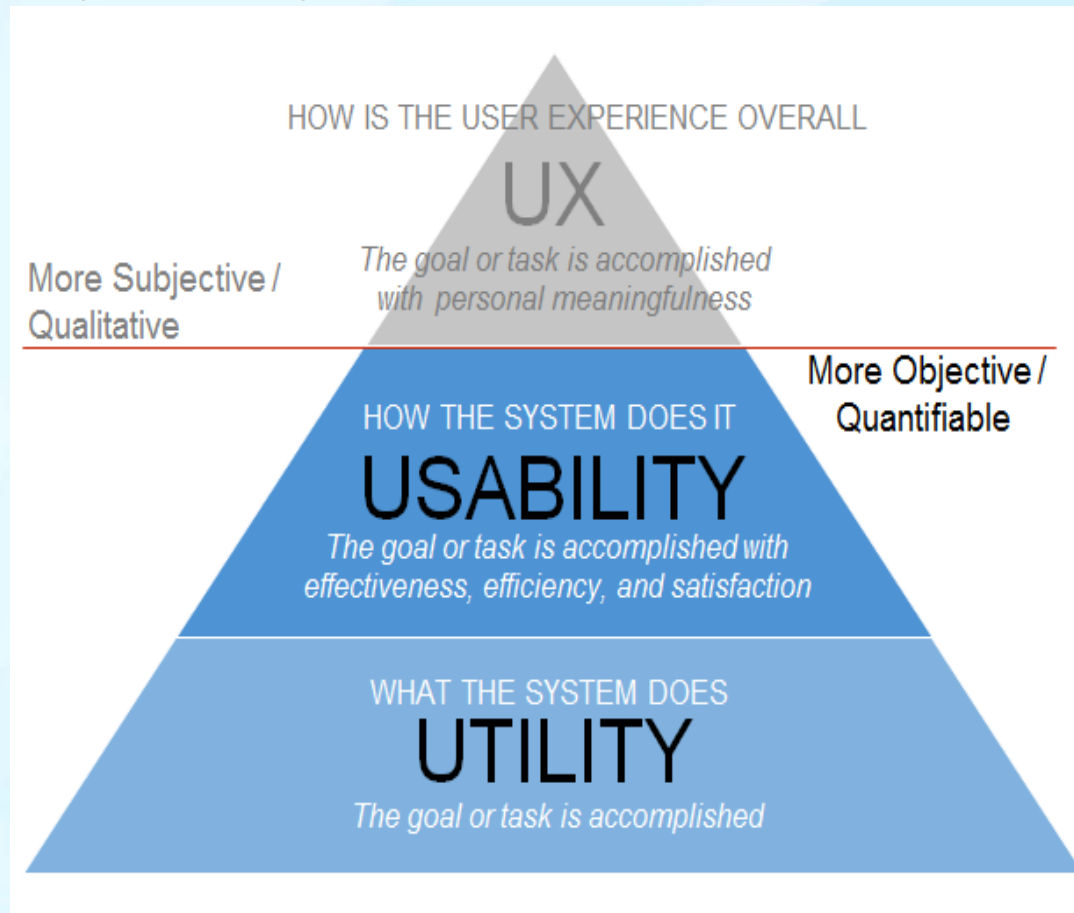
HOW IS THE USER EXPERIENCE OVERALL

UX

The goal or task is accomplished with personal meaningfulness

More Subjective / Qualitative

More Objective / Quantifiable

HOW THE SYSTEM DOES IT

USABILITY

The goal or task is accomplished with effectiveness, efficiency, and satisfaction

WHAT THE SYSTEM DOES

UTILITY

The goal or task is accomplished